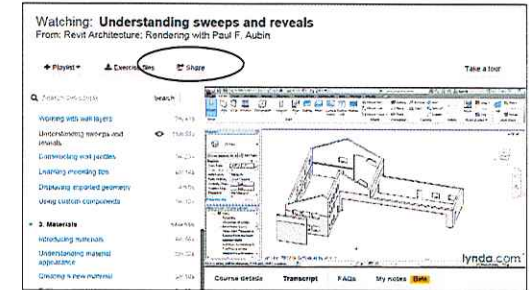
Watching: Understanding sweeps and reveals
From: Revit Architecture: Rendering with Paul F. Aubin

+ Playlist ▾ Exercise files Share Take a tour

Search this course Search

Working with wall layers

Understanding sweeps and reveals

Constructing wall profiles

Examining modeling tips

Displaying imported geometry

Using custom components

3. Materials

Introducing materials

Understanding material appearance

Creating a new material

lynda.com

Course details Transcript FAQs My notes Beta